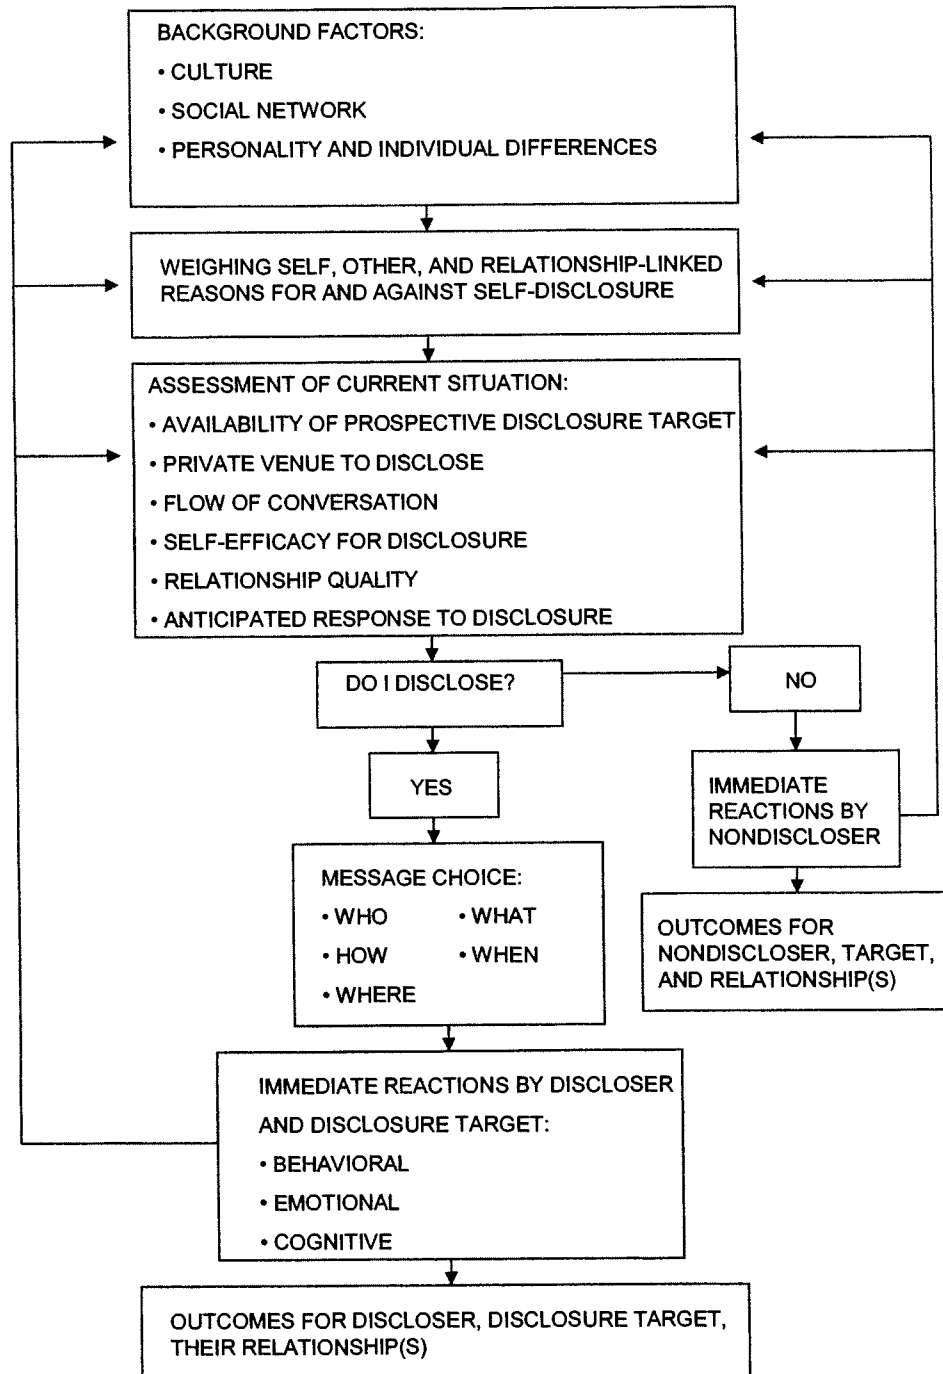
BACKGROUND FACTORS:
• CULTURE
• SOCIAL NETWORK
• PERSONALITY AND INDIVIDUAL DIFFERENCES

WEIGHING SELF, OTHER, AND RELATIONSHIP-LINKED REASONS FOR AND AGAINST SELF-DISCLOSURE

ASSESSMENT OF CURRENT SITUATION:
• AVAILABILITY OF PROSPECTIVE DISCLOSURE TARGET
• PRIVATE VENUE TO DISCLOSE
• FLOW OF CONVERSATION
• SELF-EFFICACY FOR DISCLOSURE
• RELATIONSHIP QUALITY
• ANTICIPATED RESPONSE TO DISCLOSURE

DO I DISCLOSE?

NO

IMMEDIATE REACTIONS BY NONDISCLOSER

OUTCOMES FOR NONDISCLOSER, TARGET, AND RELATIONSHIP(S)

YES

MESSAGE CHOICE:
• WHO
• WHAT
• HOW
• WHEN
• WHERE

IMMEDIATE REACTIONS BY DISCLOSER AND DISCLOSURE TARGET:
• BEHAVIORAL
• EMOTIONAL
• COGNITIVE

OUTCOMES FOR DISCLOSER, DISCLOSURE TARGET, THEIR RELATIONSHIP(S)